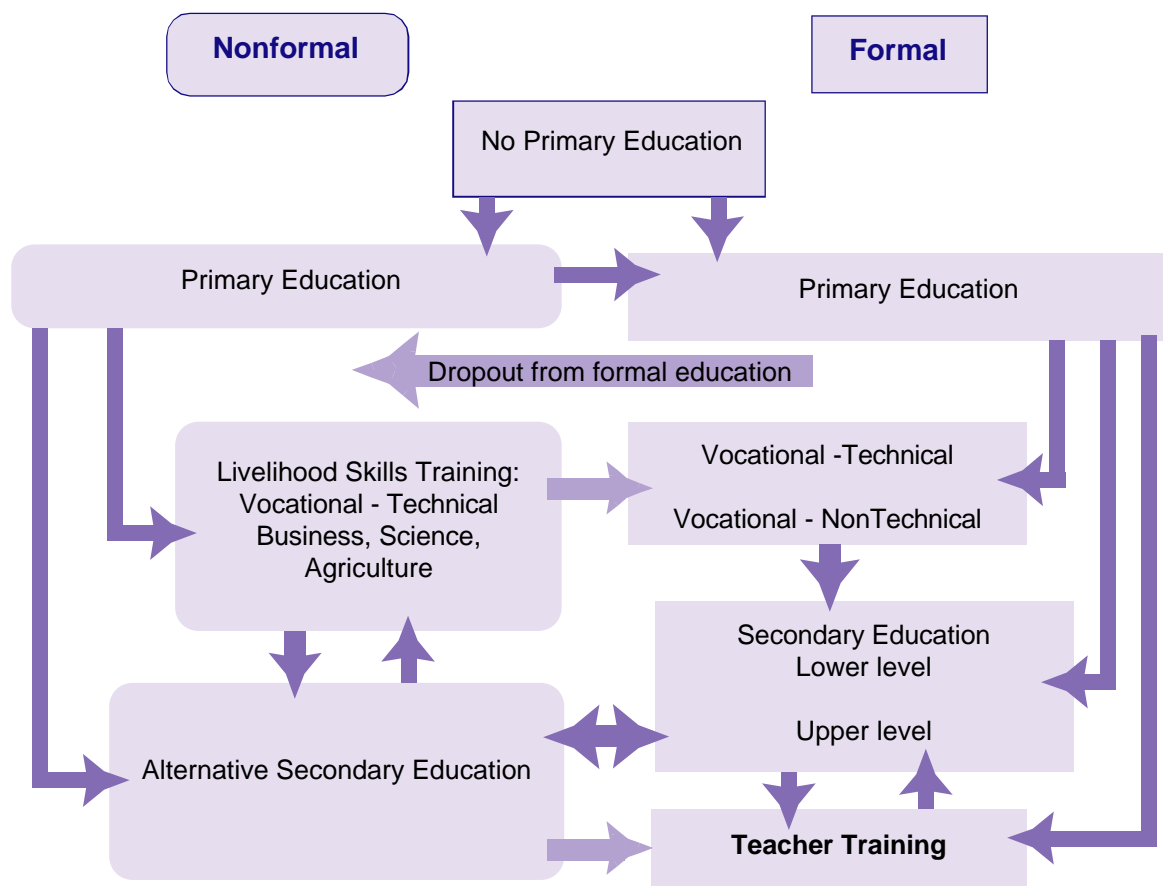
Nonformal

Formal

No Primary Education

Primary Education

Primary Education

Dropout from formal education

Livelihood Skills Training: Vocational - Technical Business, Science, Agriculture

Vocational -Technical

Vocational - NonTechnical

Secondary Education Lower level

Upper level

Alternative Secondary Education

Teacher Training